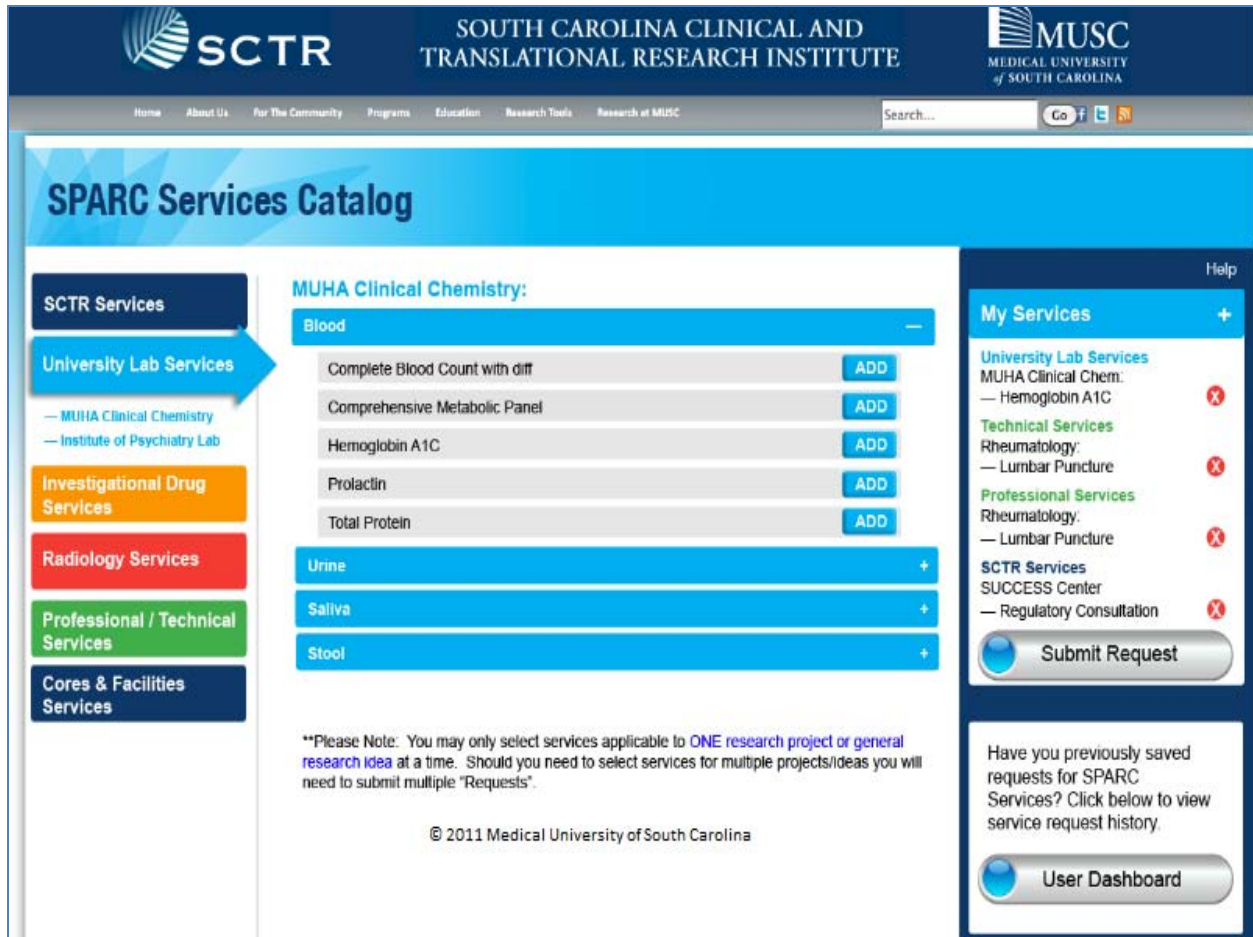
SCTR

SOUTH CAROLINA CLINICAL AND TRANSLATIONAL RESEARCH INSTITUTE

MUSC
MEDICAL UNIVERSITY of SOUTH CAROLINA

Home About Us For The Community Programs Education Research Tools Research at MUSC

Search...

Go

SPARC Services Catalog

SCTR Services

University Lab Services

— MUHA Clinical Chemistry
— Institute of Psychiatry Lab

Investigational Drug Services

Radiology Services

Professional / Technical Services

Cores & Facilities Services

MUHA Clinical Chemistry:

Blood —

Complete Blood Count with diff ADD

Comprehensive Metabolic Panel ADD

Hemoglobin A1C ADD

Prolactin ADD

Total Protein ADD

Urine +

Saliva +

Stool +

**Please Note: You may only select services applicable to ONE research project or general research idea at a time. Should you need to select services for multiple projects/ideas you will need to submit multiple "Requests".

© 2011 Medical University of South Carolina

Help

My Services +

University Lab Services
MUHA Clinical Chem:
— Hemoglobin A1C

Technical Services
Rheumatology:
— Lumbar Puncture

Professional Services
Rheumatology:
— Lumbar Puncture

SCTR Services
SUCCESS Center
— Regulatory Consultation

Submit Request

Have you previously saved requests for SPARC Services? Click below to view service request history.

User Dashboard